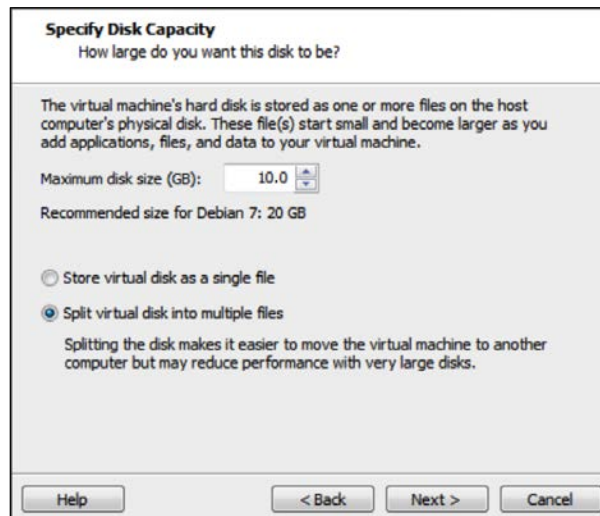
Specify Disk Capacity
How large do you want this disk to be?

The virtual machine's hard disk is stored as one or more files on the host computer's physical disk. These file(s) start small and become larger as you add applications, files, and data to your virtual machine.

Maximum disk size (GB): 10.0

Recommended size for Debian 7: 20 GB

Store virtual disk as a single file

Split virtual disk into multiple files

Splitting the disk makes it easier to move the virtual machine to another computer but may reduce performance with very large disks.

Help

< Back

Next >

Cancel